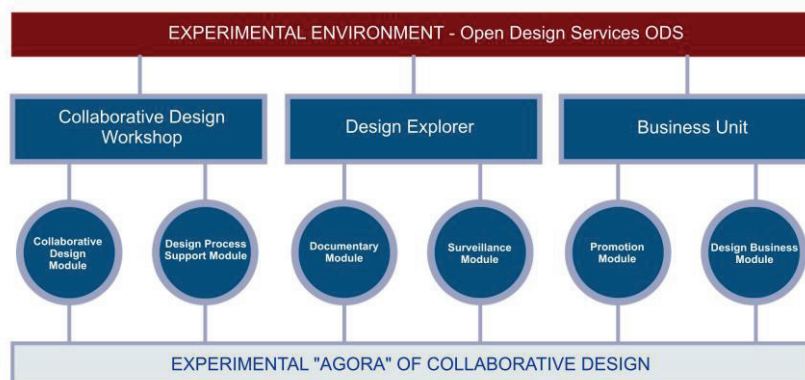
EXPERIMENTAL ENVIRONMENT - Open Design Services ODS

Collaborative Design Workshop

Design Explorer

Business Unit

Collaborative Design Module

Design Process Support Module

Documentary Module

Surveillance Module

Promotion Module

Design Business Module

EXPERIMENTAL "AGORA" OF COLLABORATIVE DESIGN